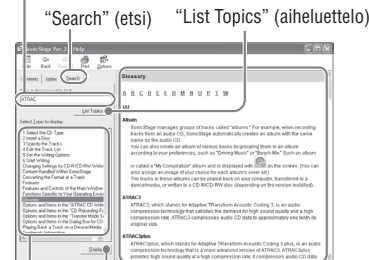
"Search" (etsi)

"List Topics" (aiheluettelo)

SonicStage Ver. 2 Help

Hide Back Print Options

Contents Index Search

ATRAC

List Topics

Select Topic to display:

1 Select the CD Type
2 Insert a Disc
3 Specify the Tracks
4 Edit the Tracks
5 Set the Writing Options
6 Start Writing
Changing Settings for CD-R/CD-RW Writer
Content Handled Within SonicStage
Converting the Format of a Track
Features
Features and Controls of the Main Window
Functions Specific to Your Operating Environment
Glossary
Options and Items in the "ATRAC CD Settings"
Options and Items in the "CD Recording Format"
Options and Items in the "Transfer Mode Settings"
Options and Items in the Dialog Box for CD Writing
Playing Back a Track on a Device/Media

Display

Glossary

A B C D E F G H I J K L M N O P Q R S T U V W X Y Z

Album

SonicStage manages groups of tracks called "albums." For example, when recording tracks from an audio CD, SonicStage automatically creates an album with the same name as the audio CD.
You can also create an album of various tracks by grouping them in an album according to your preferences, such as "Driving Music" or "Beach Mix." Such an album is called a "My Compilation" album and is displayed with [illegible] on the screen. (You can also assign an image of your choice for each album's cover art)
The tracks in these albums can be played back on your computer, transferred to a device/media, or written to a CD-R/CD-RW disc (depending on the version installed).

ATRAC3

ATRAC3, which stands for Adaptive TRansform Acoustic Coding 3, is an audio compression technology that satisfies the demand for high sound quality and a high compression rate. ATRAC3 compresses audio CD data to approximately one-tenth its original size.

ATRAC3plus

ATRAC3plus, which stands for Adaptive TRansform Acoustic Coding 3 plus, is an audio compression technology that is a more advanced version of ATRAC3. ATRAC3plus provides high sound quality at a high compression rate; it compresses audio CD data